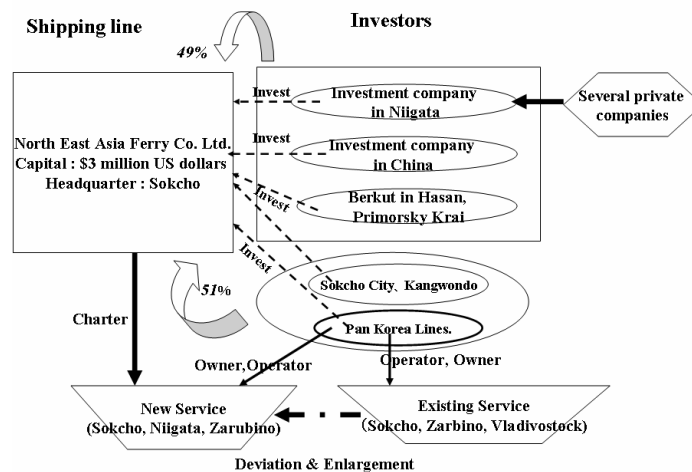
Shipping line

Investors

49%

North East Asia Ferry Co. Ltd.
Capital : $3 million US dollars
Headquarter : Sokcho

Invest

Investment company in Niigata

Several private companies

Invest

Investment company in China

Invest

Berkut in Hasan, Primorsky Krai

Invest

51%

Sokcho City, Kangwondo

Pan Korea Lines.

Charter

Owner,Operator

Operator, Owner

New Service
(Sokcho, Niigata, Zarubino)

Existing Service
(Sokcho, Zarbino, Vladivostock)

Deviation & Enlargement